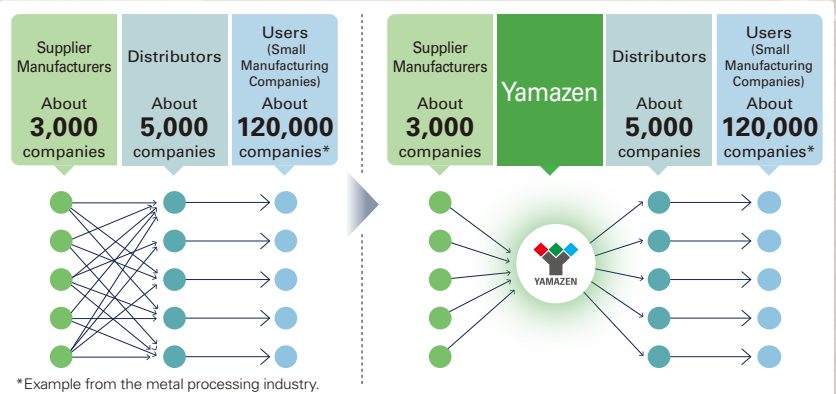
Supplier Manufacturers

About
3,000
companies

Distributors

About
5,000
companies

Users
(Small Manufacturing Companies)

About
120,000
companies*

*Example from the metal processing industry.

Supplier Manufacturers

About
3,000
companies

Yamazen

Distributors

About
5,000
companies

Users
(Small Manufacturing Companies)

About
120,000
companies*

YAMAZEN